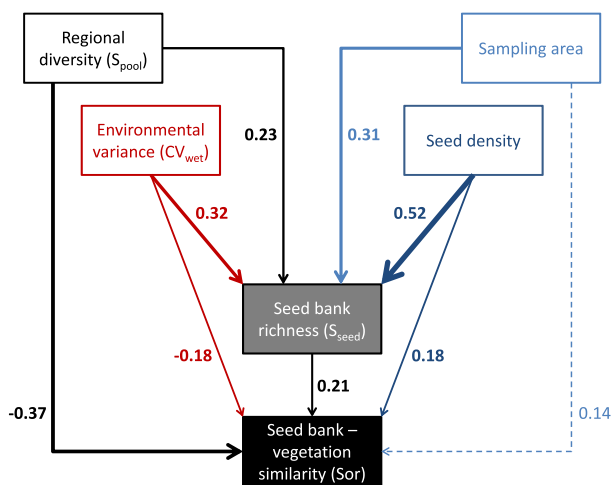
Regional diversity ($S_{pool}$)

Sampling area

Environmental variance ($CV_{wet}$)

0.23

0.31

Seed density

0.32

0.52

Seed bank richness ($S_{seed}$)

-0.18

0.18

0.21

-0.37

Seed bank – vegetation similarity (Sor)

0.14